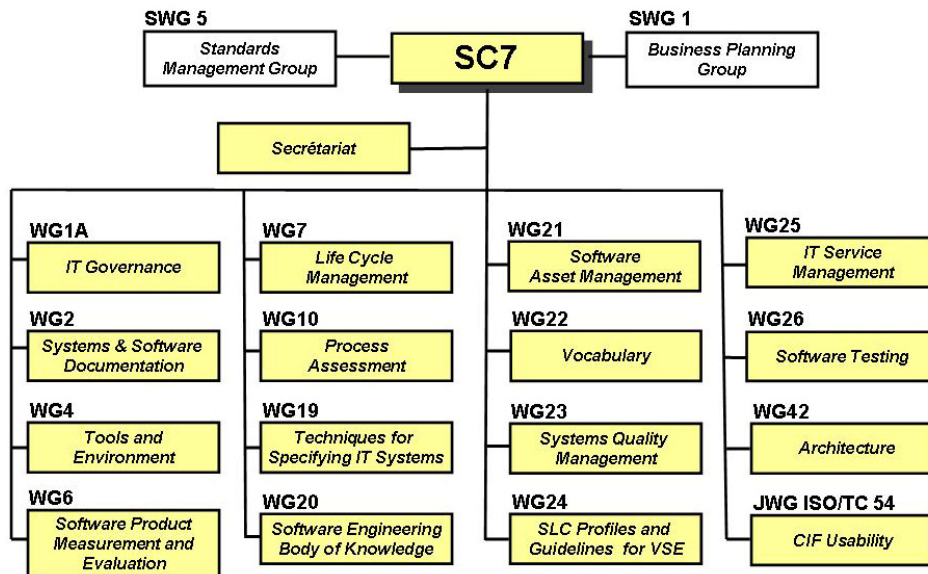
SWG 5
Standards Management Group

SC7

SWG 1
Business Planning Group

Secrétariat

WG1A
IT Governance

WG2
Systems & Software Documentation

WG4
Tools and Environment

WG6
Software Product Measurement and Evaluation

WG7
Life Cycle Management

WG10
Process Assessment

WG19
Techniques for Specifying IT Systems

WG20
Software Engineering Body of Knowledge

WG21
Software Asset Management

WG22
Vocabulary

WG23
Systems Quality Management

WG24
SLC Profiles and Guidelines for VSE

WG25
IT Service Management

WG26
Software Testing

WG42
Architecture

JWG ISO/TC 54
CIF Usability